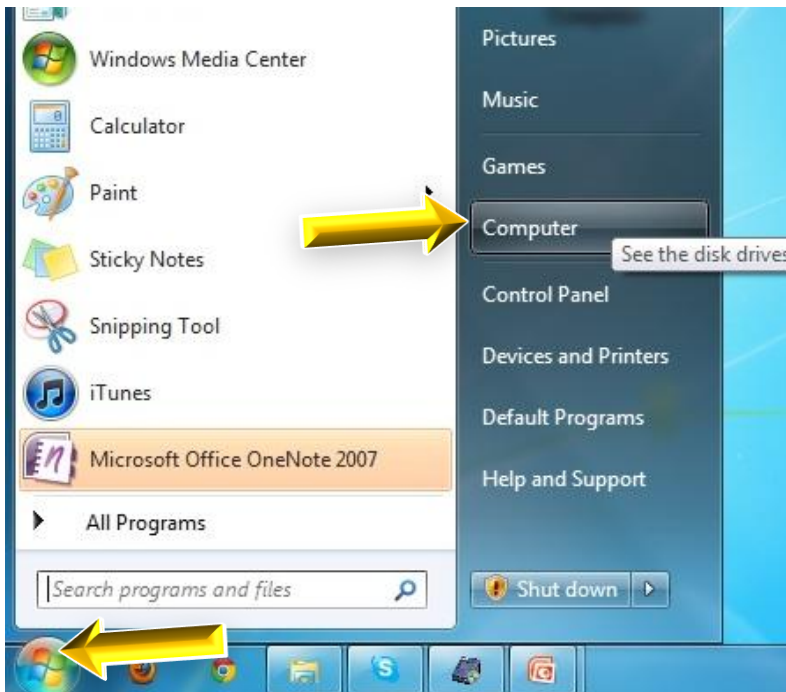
Windows Media Center

Calculator

Paint

Sticky Notes

Snipping Tool

iTunes

Microsoft Office OneNote 2007

All Programs

Search programs and files

Pictures

Music

Games

Computer

See the disk drives

Control Panel

Devices and Printers

Default Programs

Help and Support

Shut down